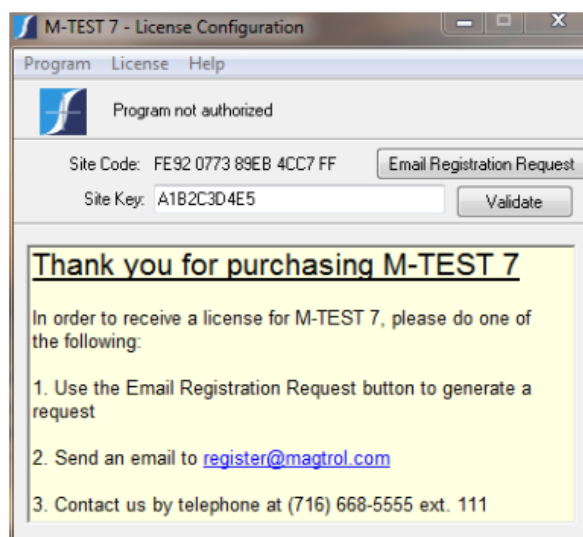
M-TEST 7 - License Configuration

Program License Help

Program not authorized

Site Code: FE92 0773 89EB 4CC7 FF

Email Registration Request

Site Key: A1B2C3D4E5

Validate

Thank you for purchasing M-TEST 7

In order to receive a license for M-TEST 7, please do one of the following:

1. Use the Email Registration Request button to generate a request

2. Send an email to register@magtrol.com

3. Contact us by telephone at (716) 668-5555 ext. 111